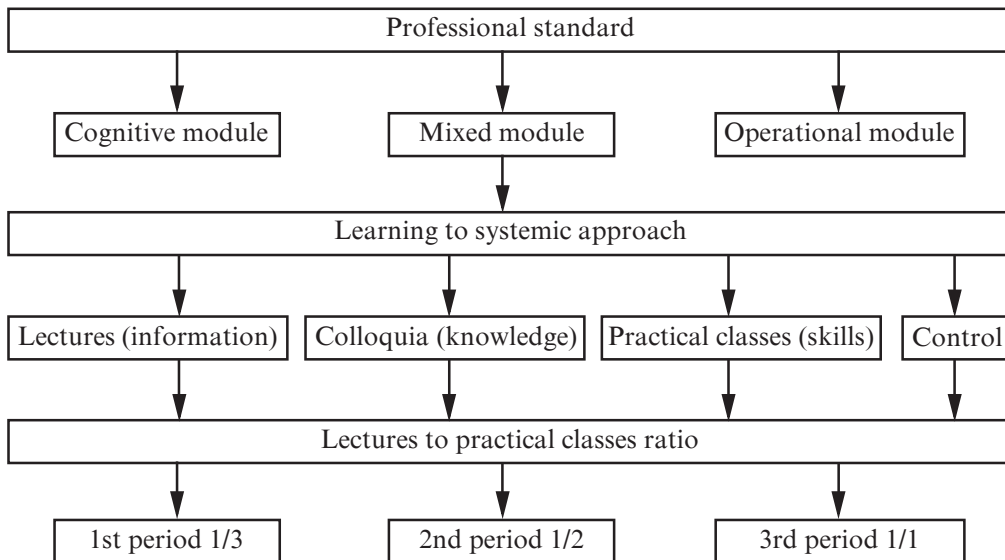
Professional standard

Cognitive module

Mixed module

Operational module

Learning to systemic approach

Lectures (information)

Colloquia (knowledge)

Practical classes (skills)

Control

Lectures to practical classes ratio

1st period 1/3

2nd period 1/2

3rd period 1/1